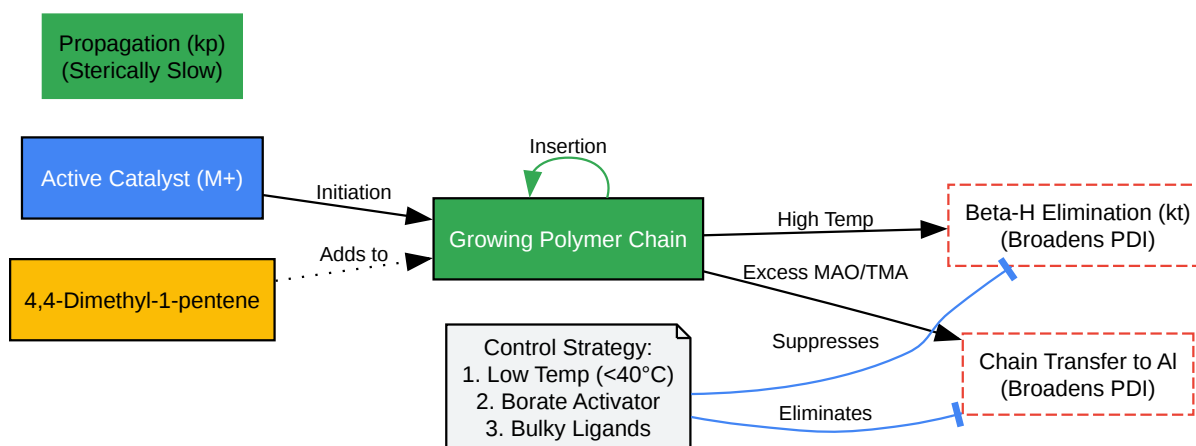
Propagation (kp)
(Sterically Slow)

Active Catalyst (M+)

Initiation

Insertion

Growing Polymer Chain

4,4-Dimethyl-1-pentene

Adds to

High Temp

Beta-H Elimination (kt)
(Broadens PDI)

Excess MAO/TMA

Chain Transfer to Al
(Broadens PDI)

Suppresses

Eliminates

Control Strategy:
1. Low Temp (<40°C)
2. Borate Activator
3. Bulky Ligands